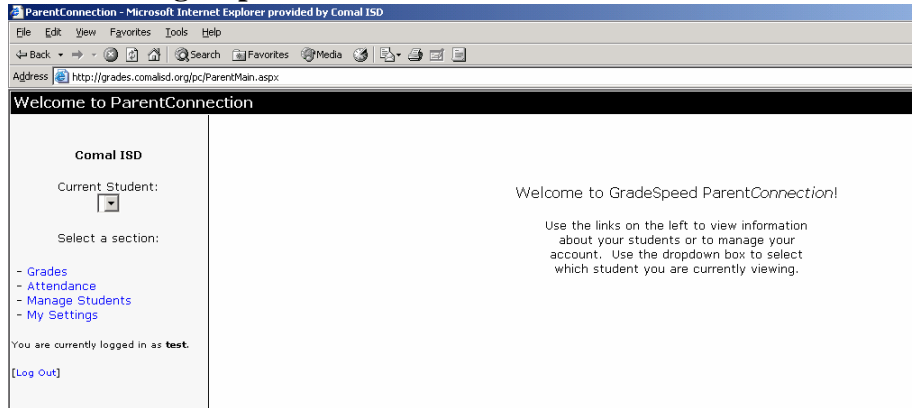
ParentConnection - Microsoft Internet Explorer provided by Comal ISD

File Edit View Favorites Tools Help

Back Search Favorites Media

Address http://grades.comalisd.org/pc/ParentMain.aspx

Welcome to ParentConnection

Comal ISD

Current Student:

Select a section:

- Grades
- Attendance
- Manage Students
- My Settings

You are currently logged in as **test**.

[Log Out]

Welcome to GradeSpeed Parent*Connection*!

Use the links on the left to view information about your students or to manage your account. Use the dropdown box to select which student you are currently viewing.